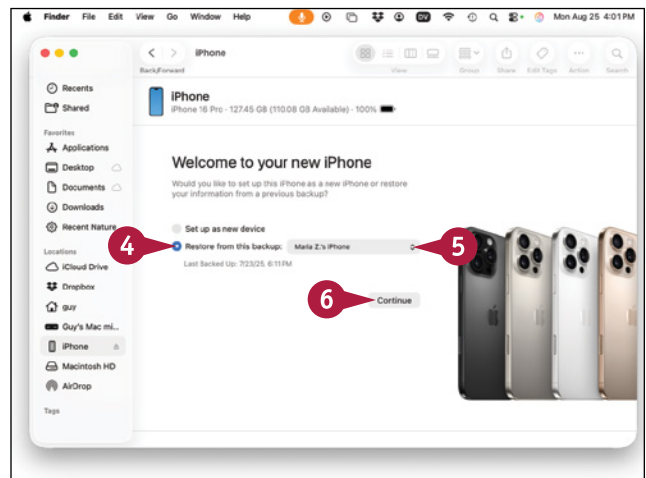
Finder File Edit View Go Window Help

DV

Mon Aug 25 4:01 PM

iPhone

Back/Forward

View Group Share Edit Tags Action Search

Recents
Shared

Favorites
Applications
Desktop
Documents
Downloads
Recent Nature

Locations
iCloud Drive
Dropbox
guy
Guy's Mac mi...
iPhone
Macintosh HD
AirDrop

Tags

iPhone
iPhone 16 Pro · 127.45 GB (110.08 GB Available) · 100%

Welcome to your new iPhone

Would you like to set up this iPhone as a new iPhone or restore your information from a previous backup?

Set up as new device

Restore from this backup: Maria Z.'s iPhone

Last Backed Up: 7/23/25, 6:11 PM

Continue

4

5

6